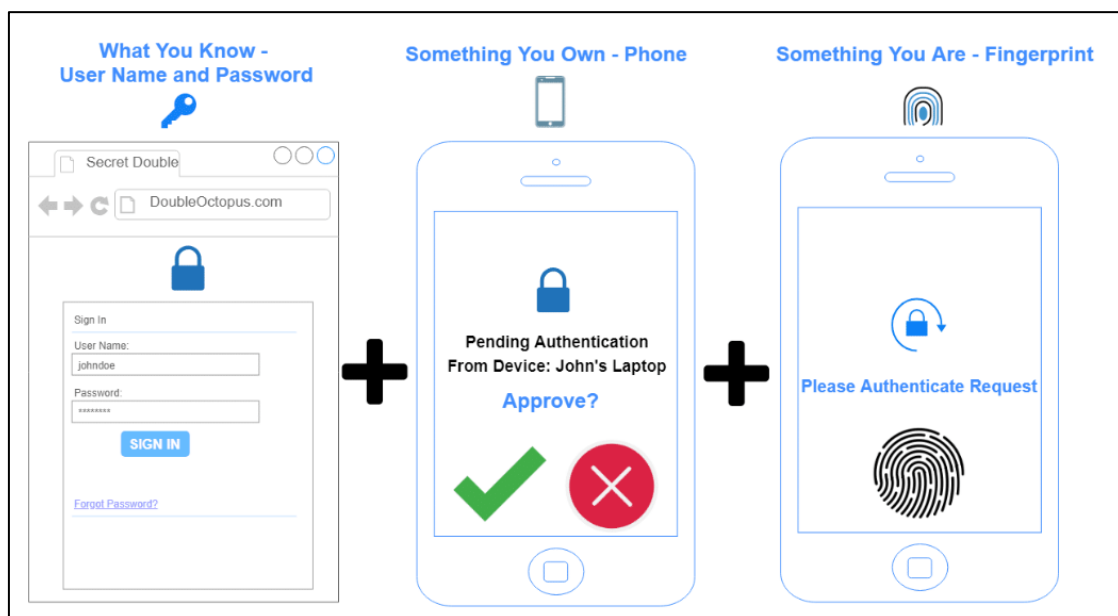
What You Know - User Name and Password

Secret Double

DoubleOctopus.com

Sign In

User Name:

johndoe

Password:

********

SIGN IN

Forgot Password?

Something You Own - Phone

Pending Authentication From Device: John's Laptop

Approve?

Something You Are - Fingerprint

Please Authenticate Request